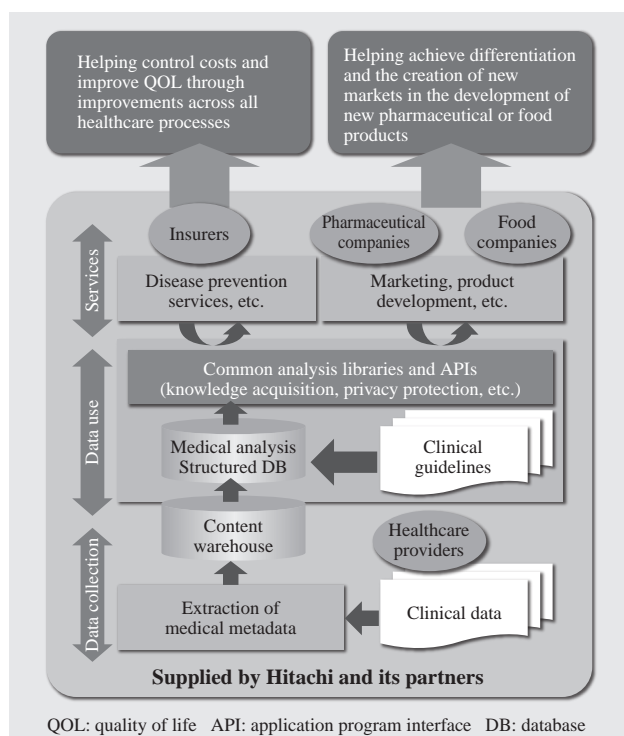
Helping control costs and improve QOL through improvements across all healthcare processes

Helping achieve differentiation and the creation of new markets in the development of new pharmaceutical or food products

Services

Insurers

Pharmaceutical companies

Food companies

Disease prevention services, etc.

Marketing, product development, etc.

Data use

Common analysis libraries and APIs (knowledge acquisition, privacy protection, etc.)

Medical analysis Structured DB

Clinical guidelines

Content warehouse

Data collection

Healthcare providers

Extraction of medical metadata

Clinical data

Supplied by Hitachi and its partners

QOL: quality of life API: application program interface DB: database